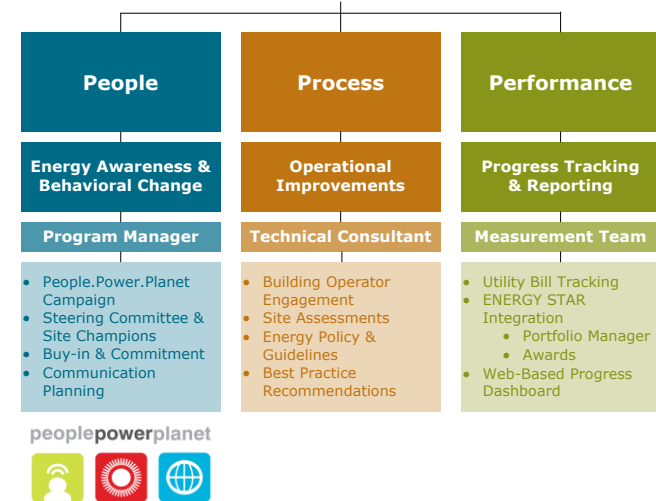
People

Energy Awareness & Behavioral Change

Program Manager

- People.Power.Planet Campaign
- Steering Committee & Site Champions
- Buy-in & Commitment
- Communication Planning

Process

Operational Improvements

Technical Consultant

- Building Operator Engagement
- Site Assessments
- Energy Policy & Guidelines
- Best Practice Recommendations

Performance

Progress Tracking & Reporting

Measurement Team

- Utility Bill Tracking
- ENERGY STAR Integration
  - Portfolio Manager
  - Awards
- Web-Based Progress Dashboard

peoplepowerplanet